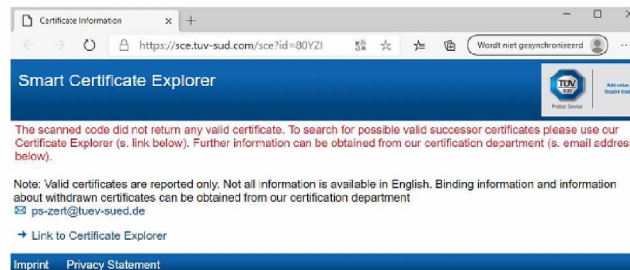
Certificate Information

https://sce.tuv-sud.com/sce?id=80YZI

Wordt niet gesynchroniseerd

Smart Certificate Explorer

TÜV SÜD

Product Service

Add value. Inspire trust.

The scanned code did not return any valid certificate. To search for possible valid successor certificates please use our Certificate Explorer (s. link below). Further information can be obtained from our certification department (s. email address below).

Note: Valid certificates are reported only. Not all information is available in English. Binding information and information about withdrawn certificates can be obtained from our certification department
ps-zert@tuev-sued.de

→ Link to Certificate Explorer

Imprint Privacy Statement